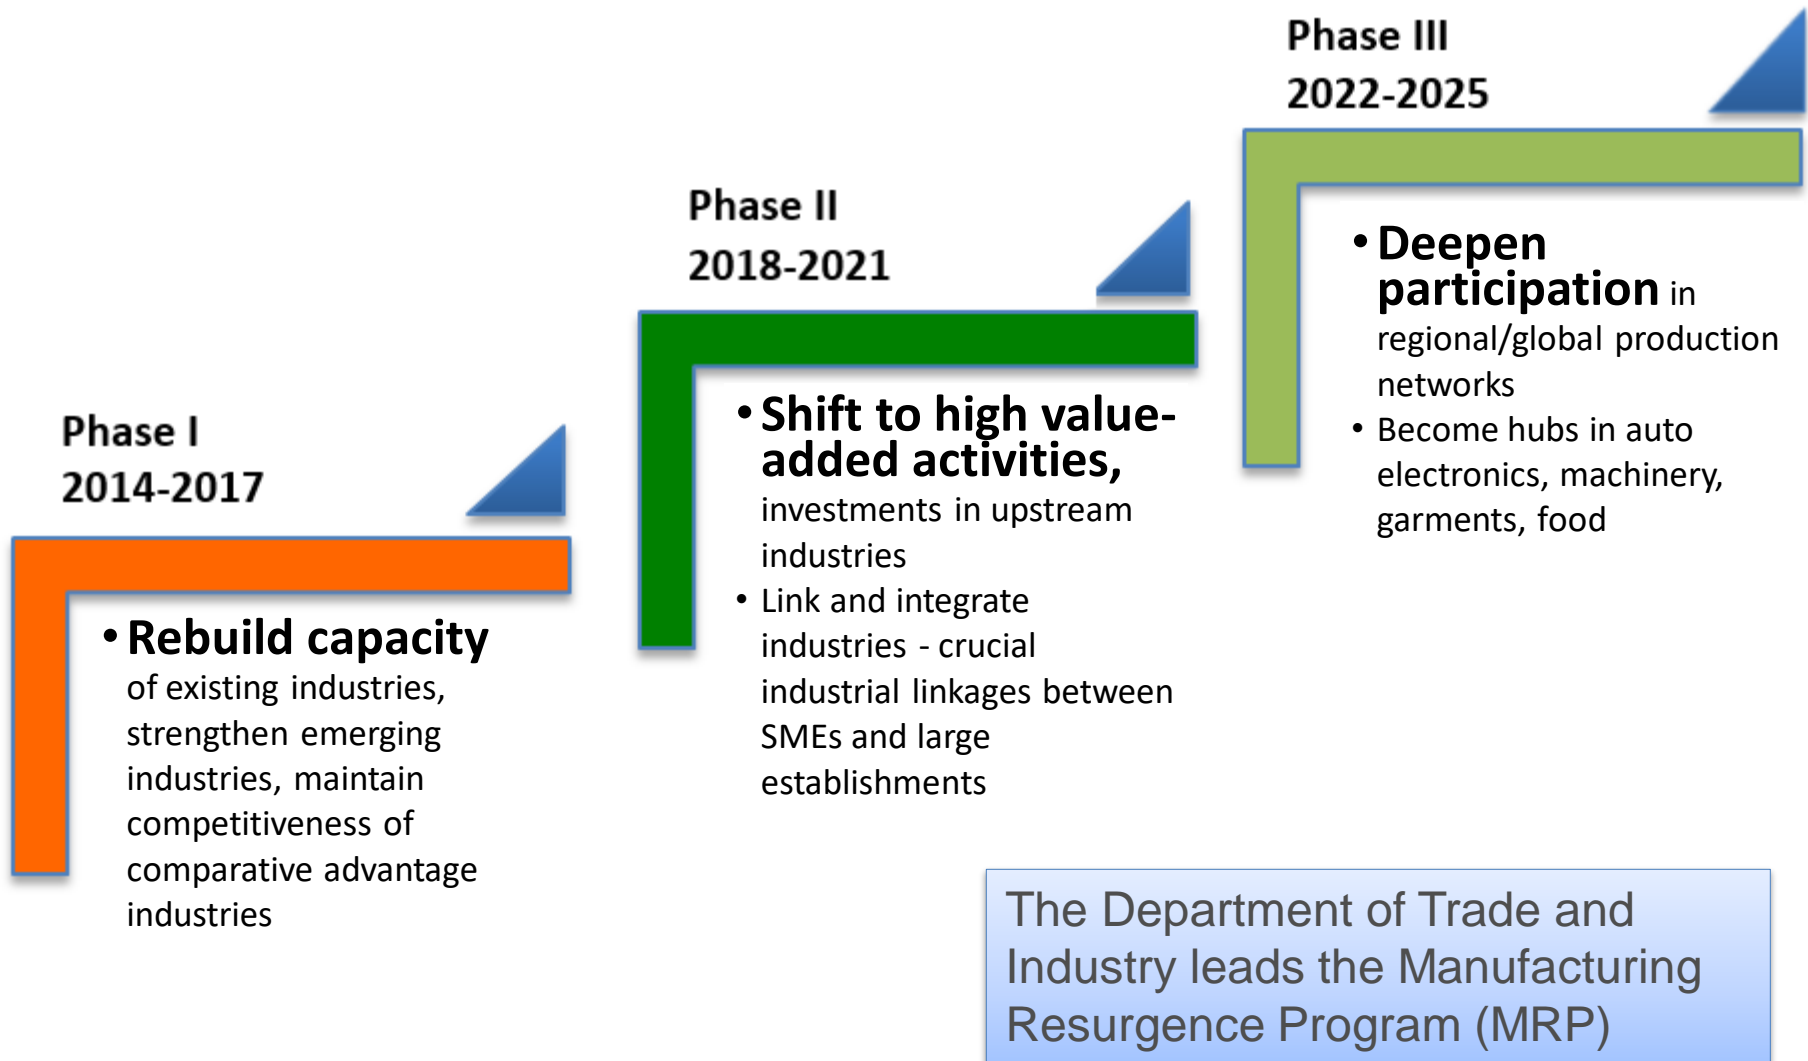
Phase I
2014-2017

• Rebuild capacity of existing industries, strengthen emerging industries, maintain competitiveness of comparative advantage industries

Phase II
2018-2021

• Shift to high value-added activities, investments in upstream industries
• Link and integrate industries - crucial industrial linkages between SMEs and large establishments

Phase III
2022-2025

• Deepen participation in regional/global production networks
• Become hubs in auto electronics, machinery, garments, food

The Department of Trade and Industry leads the Manufacturing Resurgence Program (MRP)